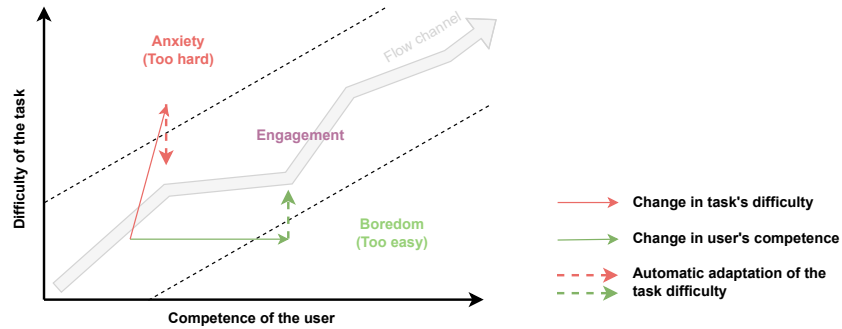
Anxiety
(Too hard)

Flow channel

Engagement

Boredom
(Too easy)

Difficulty of the task

Competence of the user

Change in task's difficulty

Change in user's competence

Automatic adaptation of the task difficulty